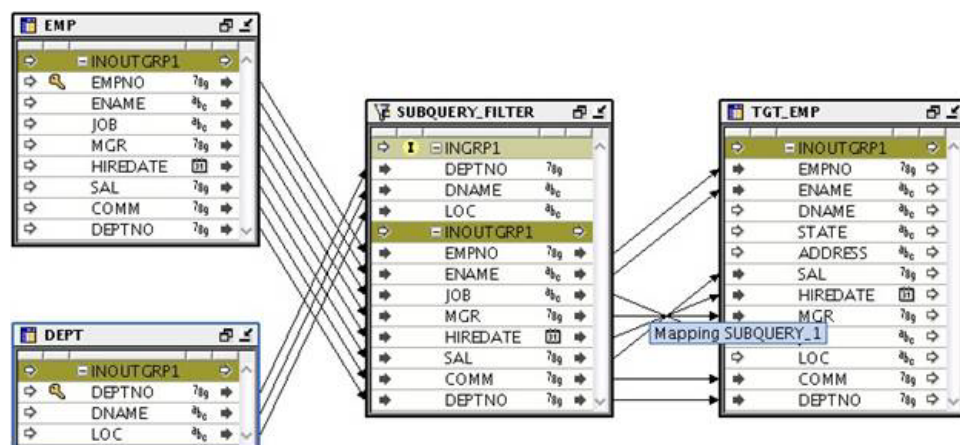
EMP
INOUTGRP1
EMPNO
ENAME
JOB
MGR
HIREDATE
SAL
COMM
DEPTNO

DEPT
INOUTGRP1
DEPTNO
DNAME
LOC

SUBQUERY_FILTER
INGRP1
DEPTNO
DNAME
LOC
INOUTGRP1
EMPNO
ENAME
JOB
MGR
HIREDATE
SAL
COMM
DEPTNO

TGT_EMP
INOUTGRP1
EMPNO
ENAME
DNAME
STATE
ADDRESS
SAL
HIREDATE
MGR
LOC
COMM
DEPTNO

Mapping SUBQUERY_1